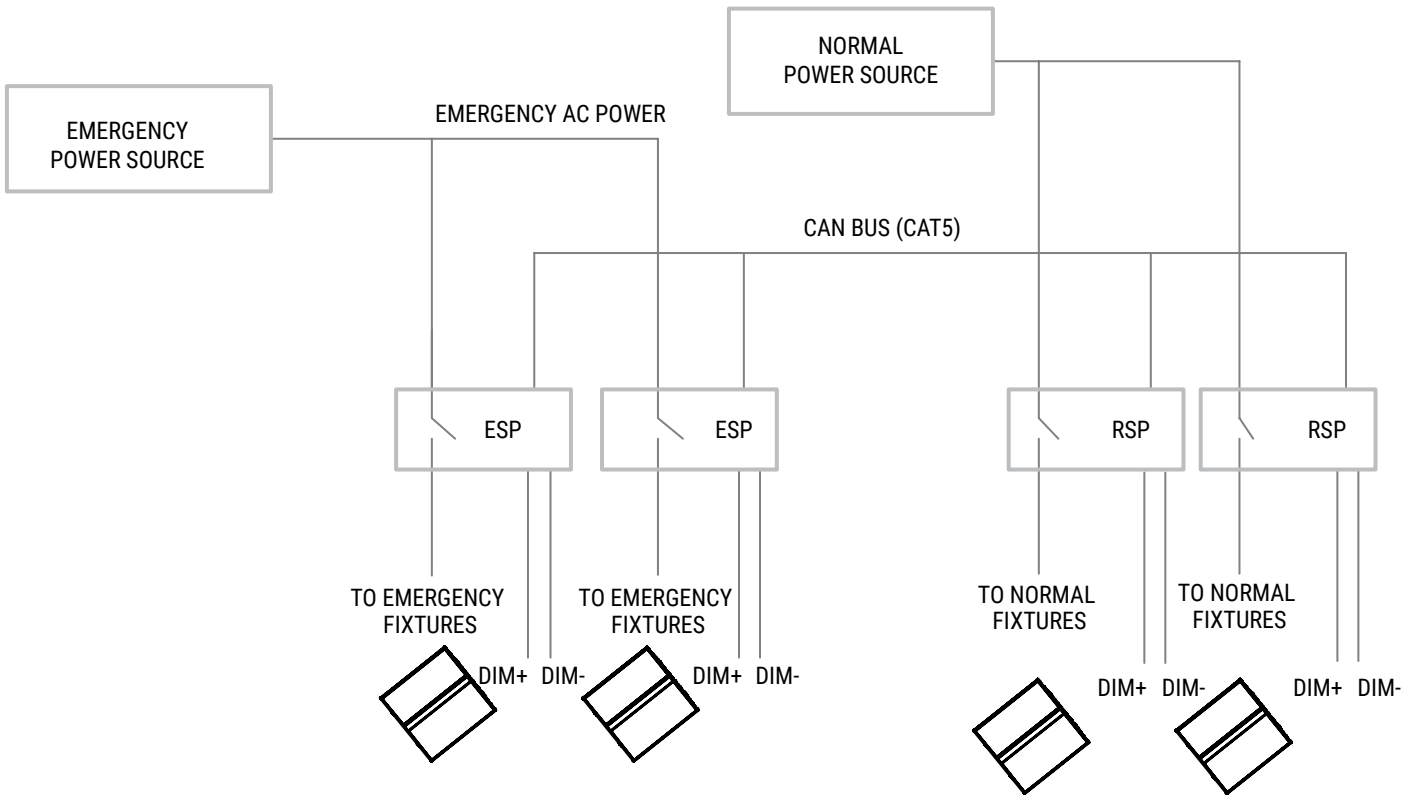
NORMAL POWER SOURCE

EMERGENCY POWER SOURCE

EMERGENCY AC POWER

CAN BUS (CAT5)

ESP

ESP

RSP

RSP

TO EMERGENCY FIXTURES

DIM+ DIM-

TO EMERGENCY FIXTURES

DIM+ DIM-

TO NORMAL FIXTURES

DIM+ DIM-

TO NORMAL FIXTURES

DIM+ DIM-